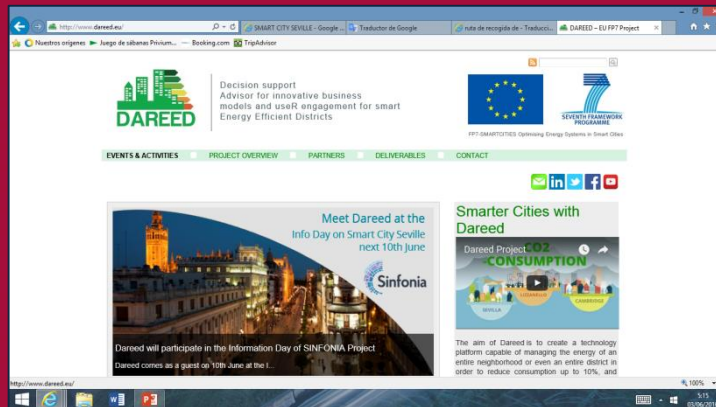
http://www.dareed.eu/
SMART CITY SEVILLE - Google ...
Traductor de Google
ruta de recogida de - Traducc...
DAREED – EU FP7 Project
Nuestros orígenes
Juego de sábanas Privium...
Booking.com
TripAdvisor

DAREED

Decision support
Advisor for innovative business
models and useR engagement for smart
Energy Efficient Districts

SEVENTH FRAMEWORK PROGRAMME

FP7-SMARTCITIES Optimising Energy Systems in Smart Cities

EVENTS & ACTIVITIES
PROJECT OVERVIEW
PARTNERS
DELIVERABLES
CONTACT

Meet Dareed at the Info Day on Smart City Seville next 10th June

Sinfonia

Dareed will participate in the Information Day of SINFONIA Project

Dareed comes as a guest on 10th June at the I...

Smarter Cities with Dareed

Dareed Project

CO2 CONSUMPTION

SEVILLA
LUXEMBURG
CAMBRIDGE

The aim of Dareed is to create a technology platform capable of managing the energy of an entire neighborhood or even an entire district in order to reduce consumption up to 10%, and

http://www.dareed.eu/

100%

5:15
03/06/201